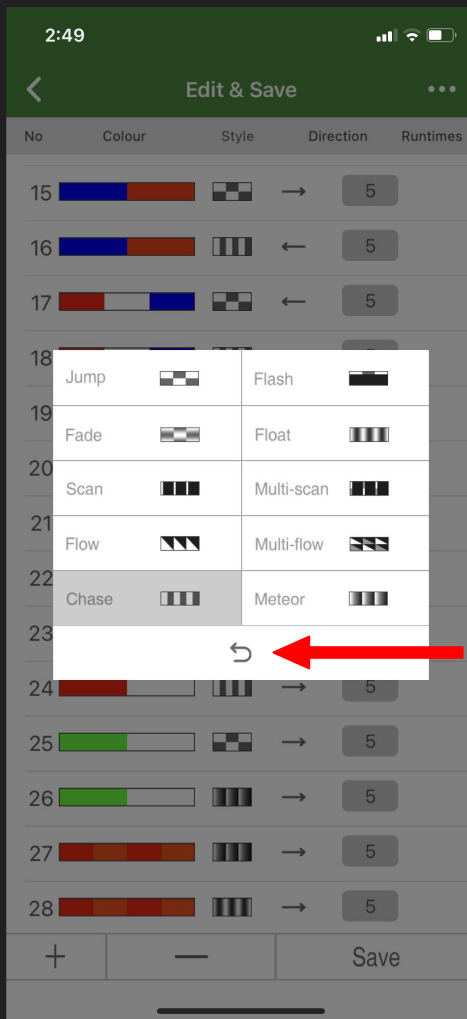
2:49

Edit & Save

| No | Colour | Style | Direction | Runtimes |
|---|---|---|---|---|
| 15 | | | → | 5 |
| 16 | | | ← | 5 |
| 17 | | | ← | 5 |
| 18 | | | | |
| 19 | | | | |
| 20 | | | | |
| 21 | | | | |
| 22 | | | | |
| 23 | | | | |
| 24 | | | → | 5 |
| 25 | | | → | 5 |
| 26 | | | → | 5 |
| 27 | | | → | 5 |
| 28 | | | → | 5 |

| | |
|---|---|
| Jump | Flash |
| Fade | Float |
| Scan | Multi-scan |
| Flow | Multi-flow |
| Chase | Meteor |

+ — Save